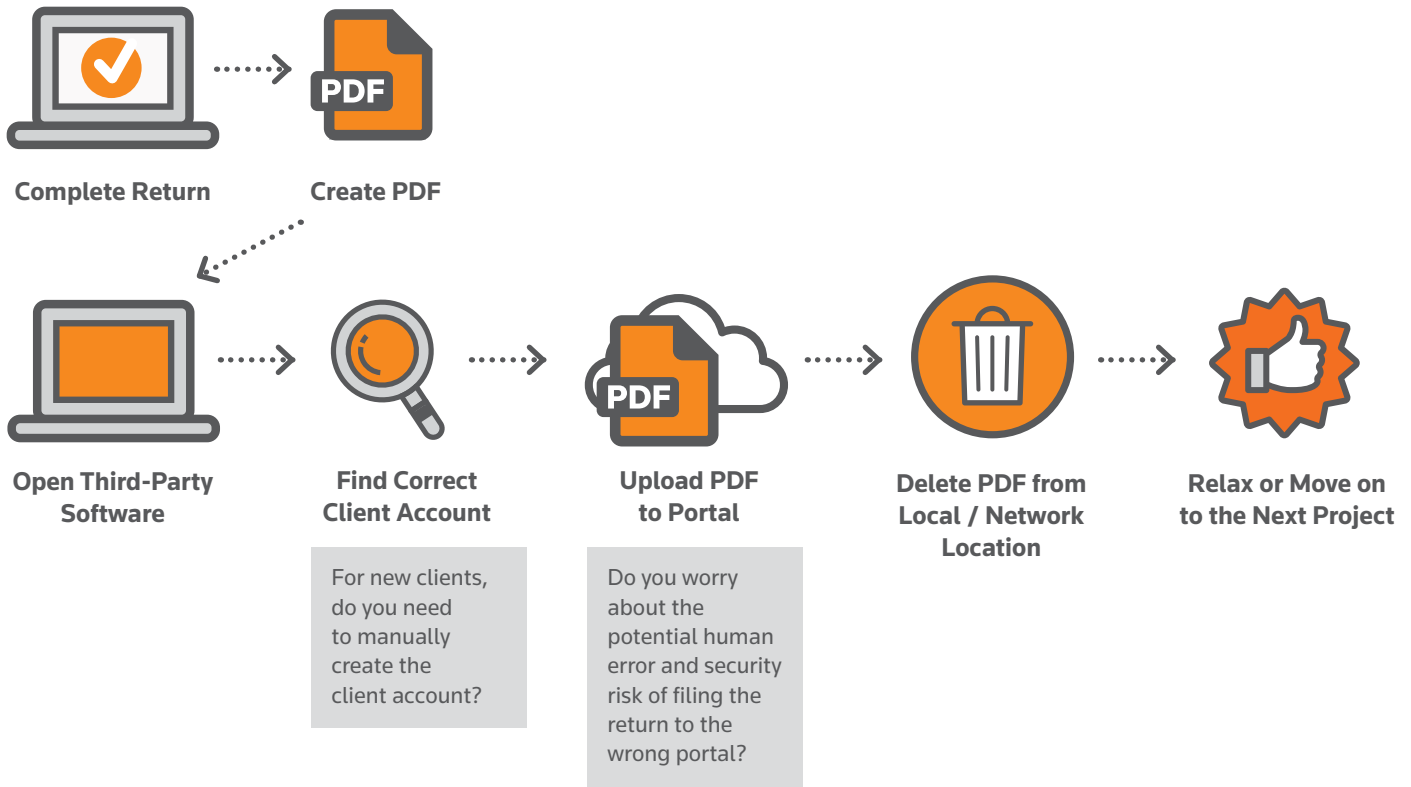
PDF

Complete Return

Create PDF

Open Third-Party Software

Find Correct Client Account

For new clients, do you need to manually create the client account?

PDF

Upload PDF to Portal

Do you worry about the potential human error and security risk of filing the return to the wrong portal?

Delete PDF from Local / Network Location

Relax or Move on to the Next Project